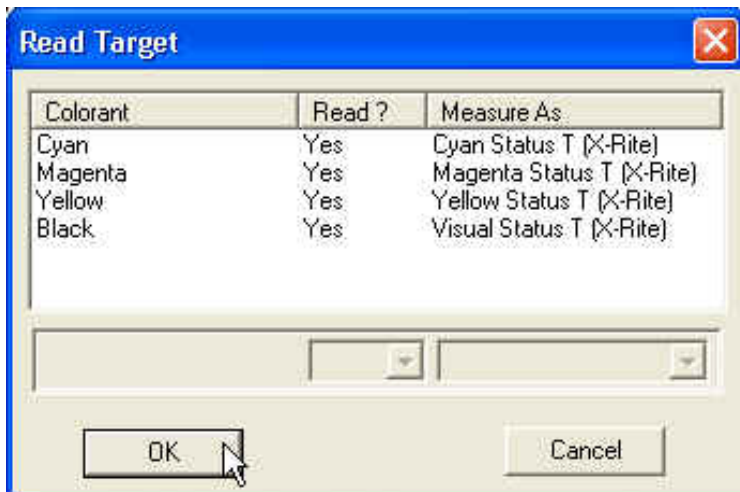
Read Target

| Colorant | Read ? | Measure As |
|---|---|---|
| Cyan | Yes | Cyan Status T (X-Rite) |
| Magenta | Yes | Magenta Status T (X-Rite) |
| Yellow | Yes | Yellow Status T (X-Rite) |
| Black | Yes | Visual Status T (X-Rite) |

OK

Cancel